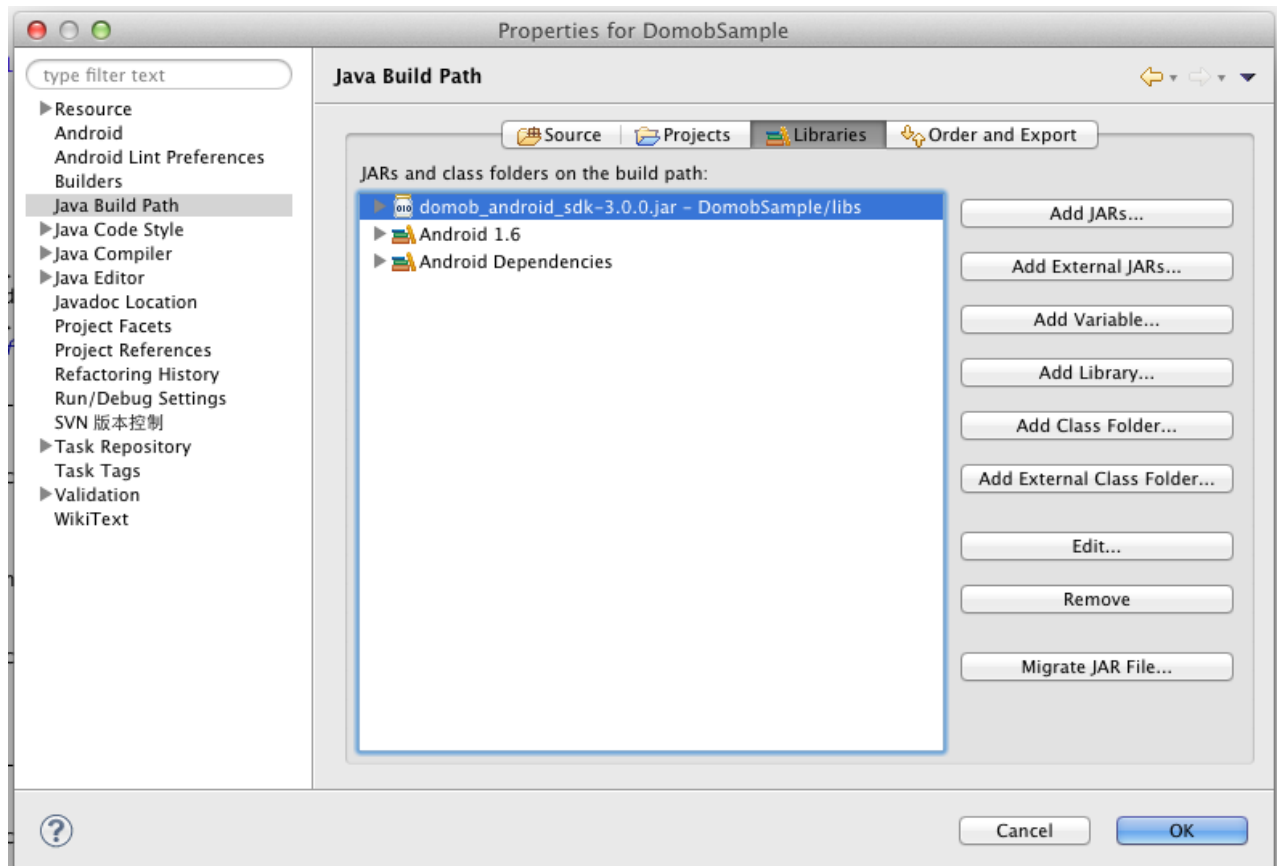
Properties for DomobSample

type filter text

Resource
Android
Android Lint Preferences
Builders
Java Build Path
Java Code Style
Java Compiler
Java Editor
Javadoc Location
Project Facets
Project References
Refactoring History
Run/Debug Settings
SVN 版本控制
Task Repository
Task Tags
Validation
WikiText

Java Build Path

Source | Projects | Libraries | Order and Export

JARs and class folders on the build path:

domob_android_sdk-3.0.0.jar - DomobSample/libs
Android 1.6
Android Dependencies

Add JARs...
Add External JARs...
Add Variable...
Add Library...
Add Class Folder...
Add External Class Folder...
Edit...
Remove
Migrate JAR File...

Cancel
OK